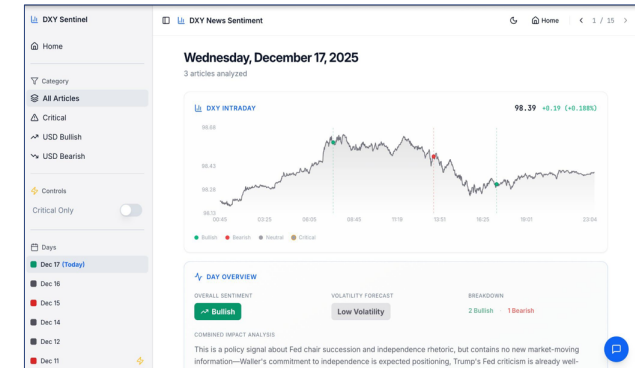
DXY Sentinel

Home

Category

All Articles

Critical

USD Bullish

USD Bearish

Controls

Critical Only

Days

Dec 17 (Today)

Dec 16

Dec 15

Dec 14

Dec 12

Dec 11

DXY News Sentiment

Home

1 / 15

Wednesday, December 17, 2025

3 articles analyzed

DXY INTRADAY

98.39 +0.19 (+0.188%)

98.68

98.43

98.28

98.13

00:45

03:25

06:05

08:45

11:18

13:51

16:25

19:01

23:04

Bullish Bearish Neutral Critical

DAY OVERVIEW

OVERALL SENTIMENT

Bullish

VOLATILITY FORECAST

Low Volatility

BREAKDOWN

2 Bullish 1 Bearish

COMBINED IMPACT ANALYSIS

This is a policy signal about Fed chair succession and independence rhetoric, but contains no new market-moving information—Waller's commitment to independence is expected positioning, Trump's Fed criticism is already well-